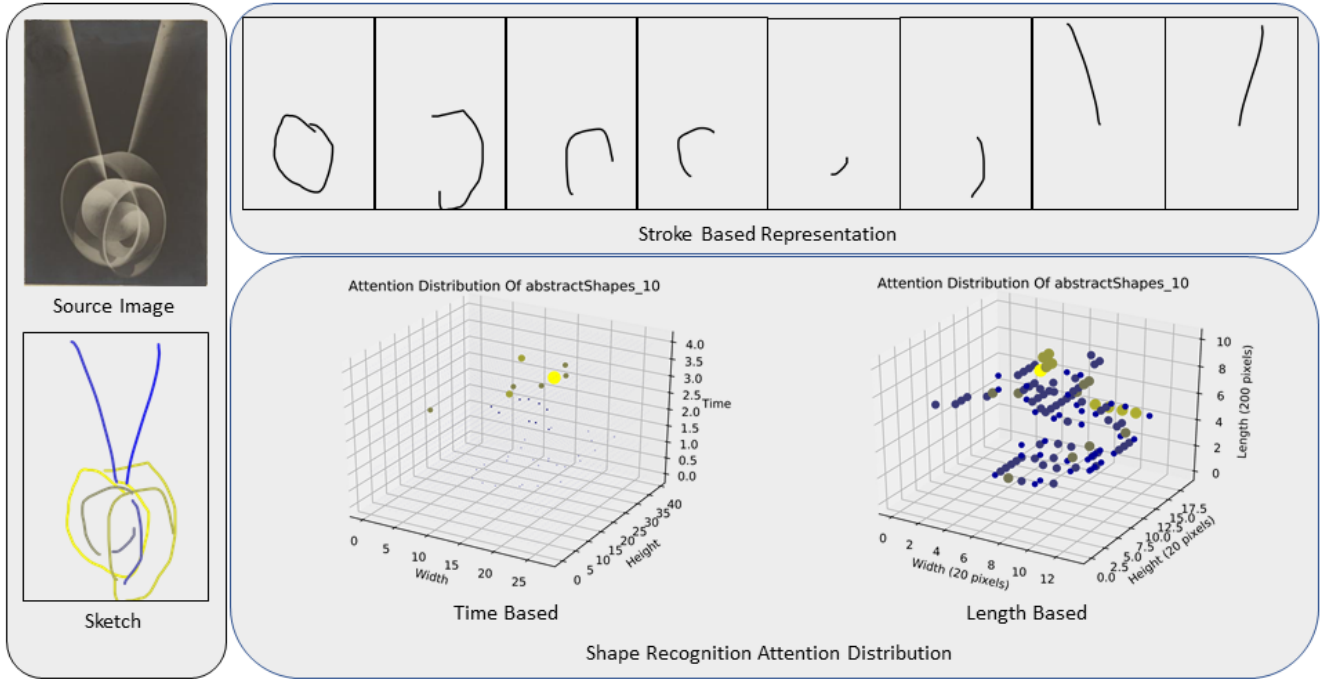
Source Image

Sketch

Stroke Based Representation

Attention Distribution Of abstractShapes_10

4.0
3.5
3.0
2.5
2.0
1.5
1.0
0.5
0.0
Time

0 5 10 15 20 25
Width

0 5 10 15 20 25 30 35 40
Height

Time Based

Attention Distribution Of abstractShapes_10

10
8
6
4
2
0
Length (200 pixels)

0 2 4 6 8 10 12
Width (20 pixels)

0.0 2.5 5.0 7.5 10.0 12.5 15.0 17.5
Height (20 pixels)

Length Based

Shape Recognition Attention Distribution